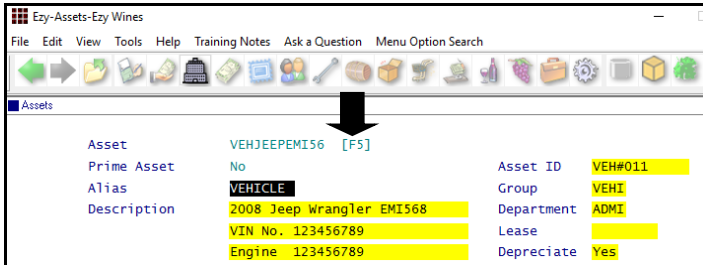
Ezy-Assets-Ezy Wines

File Edit View Tools Help Training Notes Ask a Question Menu Option Search

Assets

| | | | |
|---|---|---|---|
| Asset | VEHJEEPEMI56 [F5] | | |
| Prime Asset | No | Asset ID | VEH#011 |
| Alias | VEHICLE | Group | VEHI |
| Description | 2008 Jeep Wrangler EMI568 | Department | ADMI |
| | VIN No. 123456789 | Lease | |
| | Engine 123456789 | Depreciate | Yes |